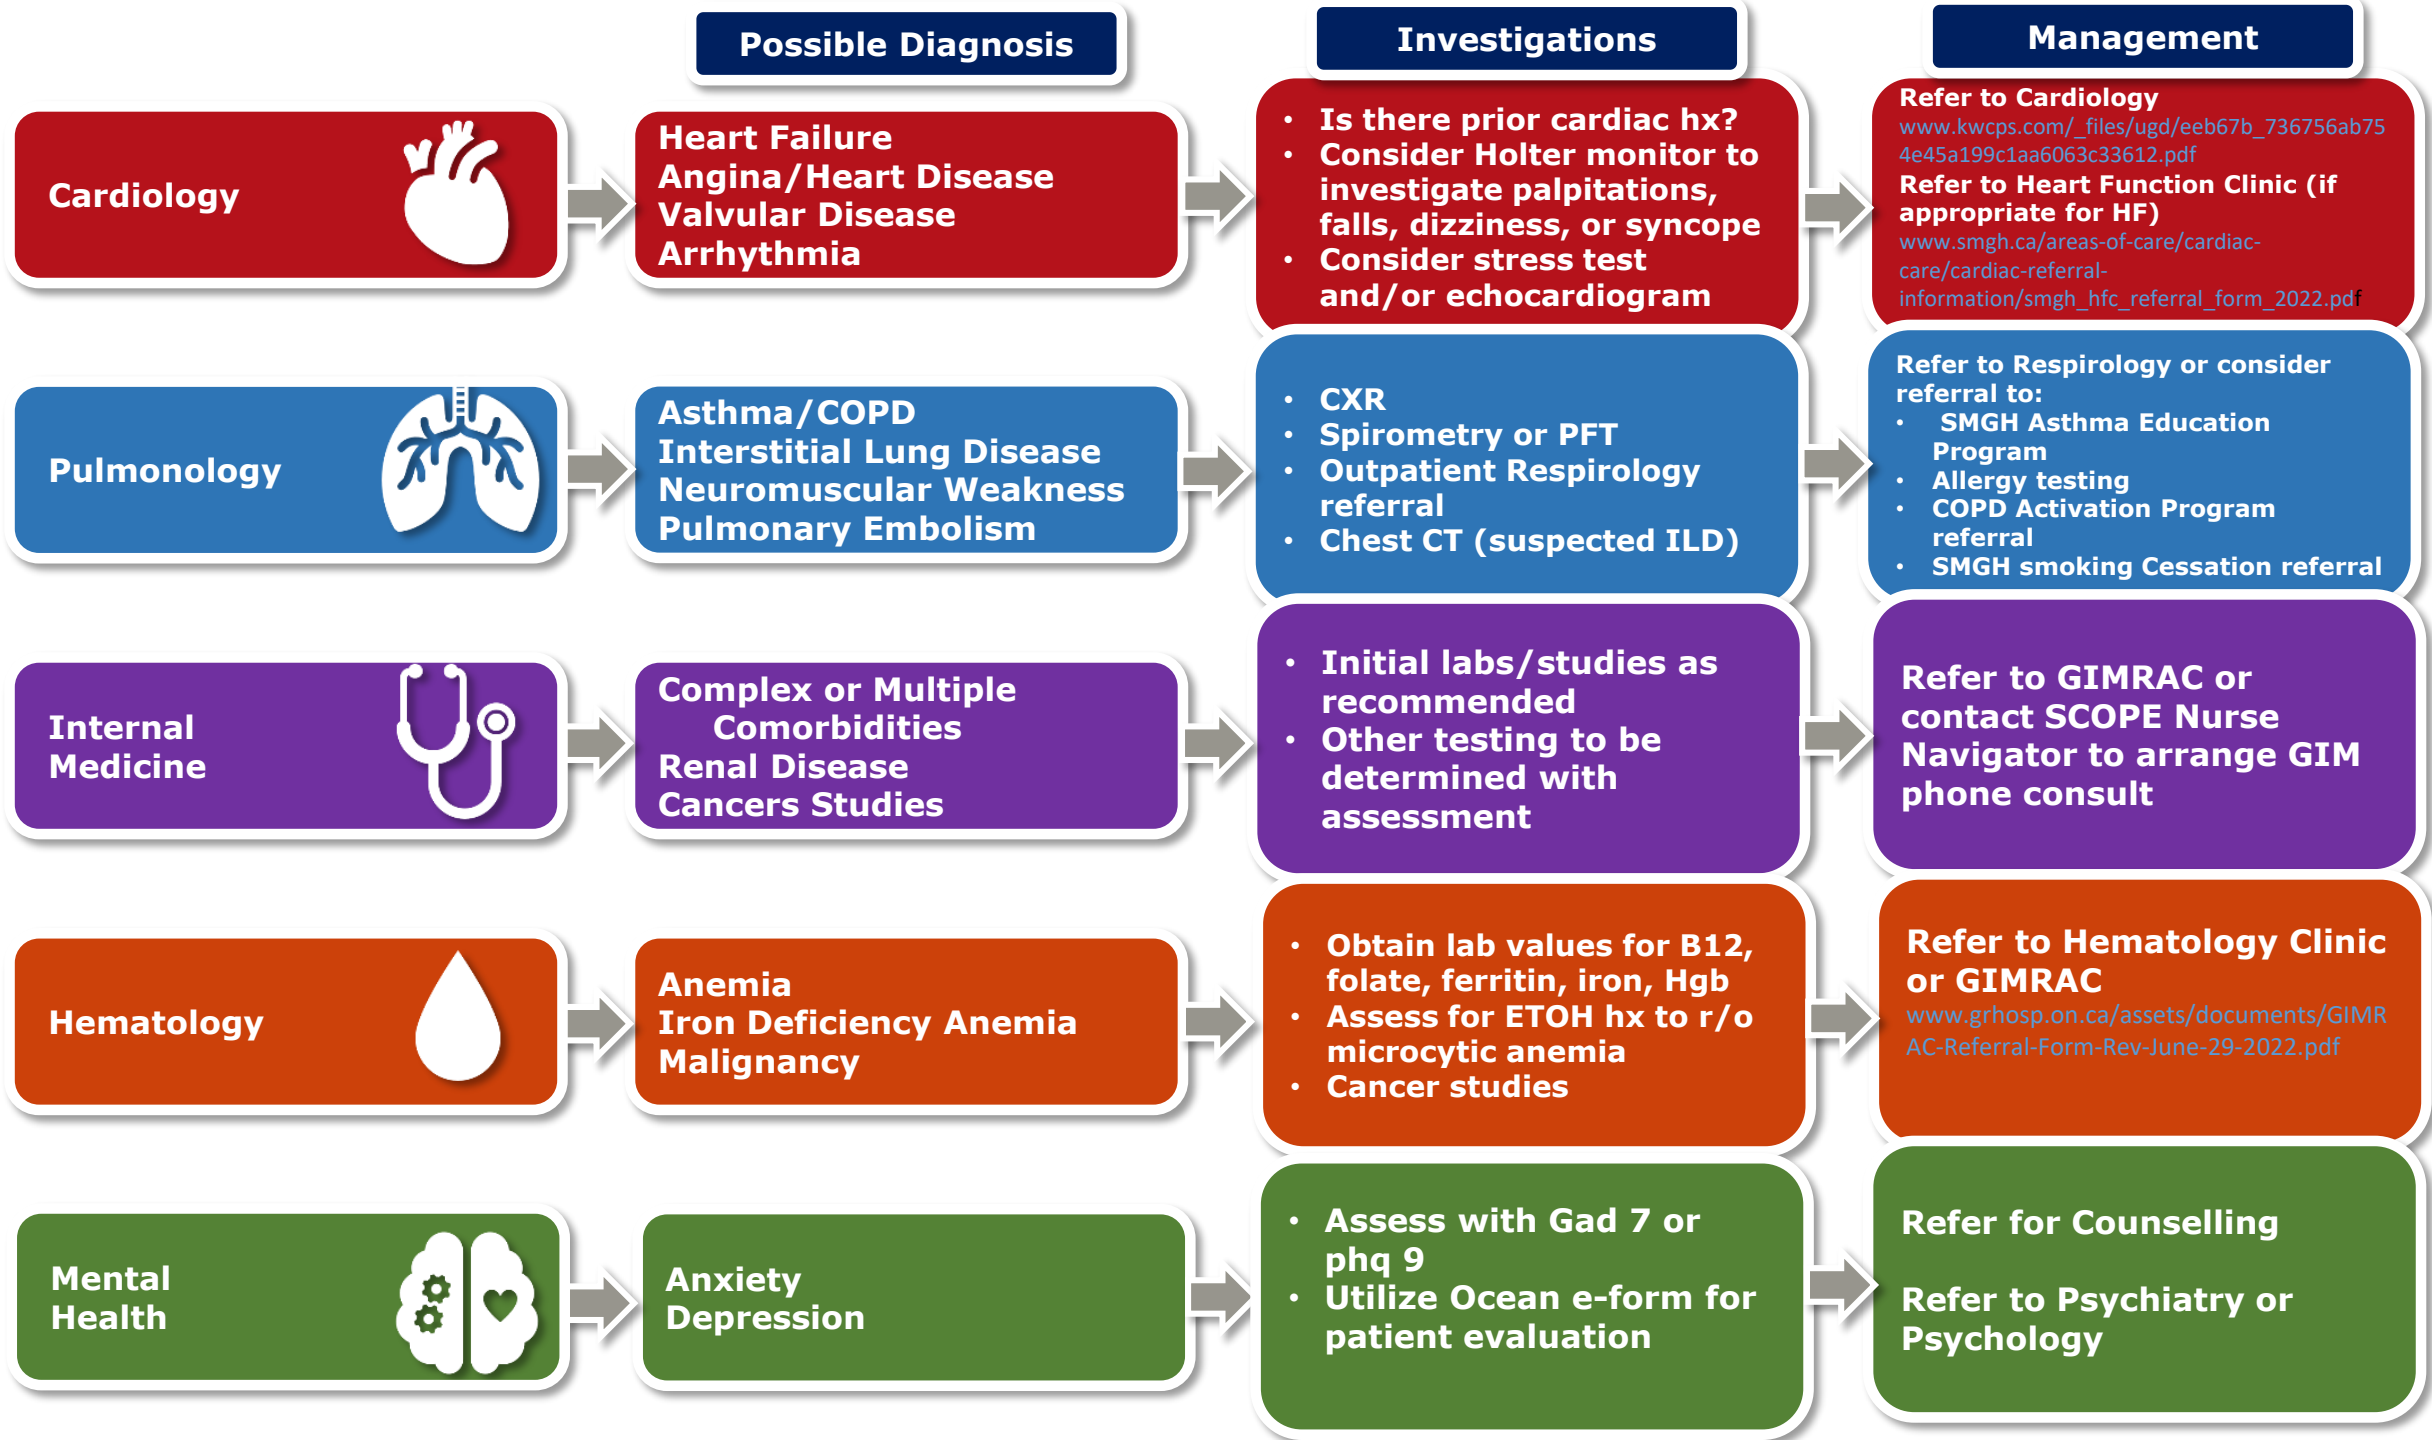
Possible Diagnosis

Investigations

Management

Cardiology

Heart Failure
Angina/Heart Disease
Valvular Disease
Arrhythmia

• Is there prior cardiac hx?
• Consider Holter monitor to investigate palpitations, falls, dizziness, or syncope
• Consider stress test and/or echocardiogram

Refer to Cardiology
www.kwcps.com/_files/ugd/eeb67b_736756ab754e45a199c1aa6063c33612.pdf
Refer to Heart Function Clinic (if appropriate for HF)
www.smgh.ca/areas-of-care/cardiac-care/cardiac-referral-information/smgh_hfc_referral_form_2022.pdf

Pulmonology

Asthma/COPD
Interstitial Lung Disease
Neuromuscular Weakness
Pulmonary Embolism

• CXR
• Spirometry or PFT
• Outpatient Respirology referral
• Chest CT (suspected ILD)

Refer to Respirology or consider referral to:
• SMGH Asthma Education Program
• Allergy testing
• COPD Activation Program referral
• SMGH smoking Cessation referral

Internal Medicine

Complex or Multiple Comorbidities
Renal Disease
Cancers Studies

• Initial labs/studies as recommended
• Other testing to be determined with assessment

Refer to GIMRAC or contact SCOPE Nurse Navigator to arrange GIM phone consult

Hematology

Anemia
Iron Deficiency Anemia
Malignancy

• Obtain lab values for B12, folate, ferritin, iron, Hgb
• Assess for ETOH hx to r/o microcytic anemia
• Cancer studies

Refer to Hematology Clinic or GIMRAC
www.grhosp.on.ca/assets/documents/GIMRAC-Referral-Form-Rev-June-29-2022.pdf

Mental Health

Anxiety
Depression

• Assess with Gad 7 or phq 9
• Utilize Ocean e-form for patient evaluation

Refer for Counselling

Refer to Psychiatry or Psychology